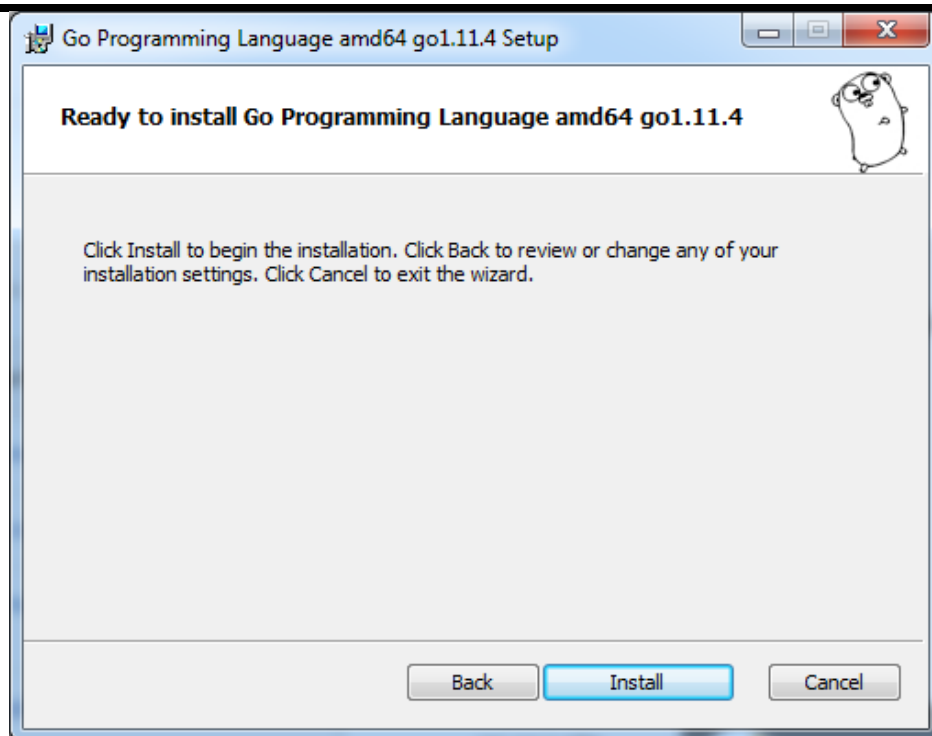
Go Programming Language amd64 go1.11.4 Setup

Ready to install Go Programming Language amd64 go1.11.4

Click Install to begin the installation. Click Back to review or change any of your installation settings. Click Cancel to exit the wizard.

Back Install Cancel